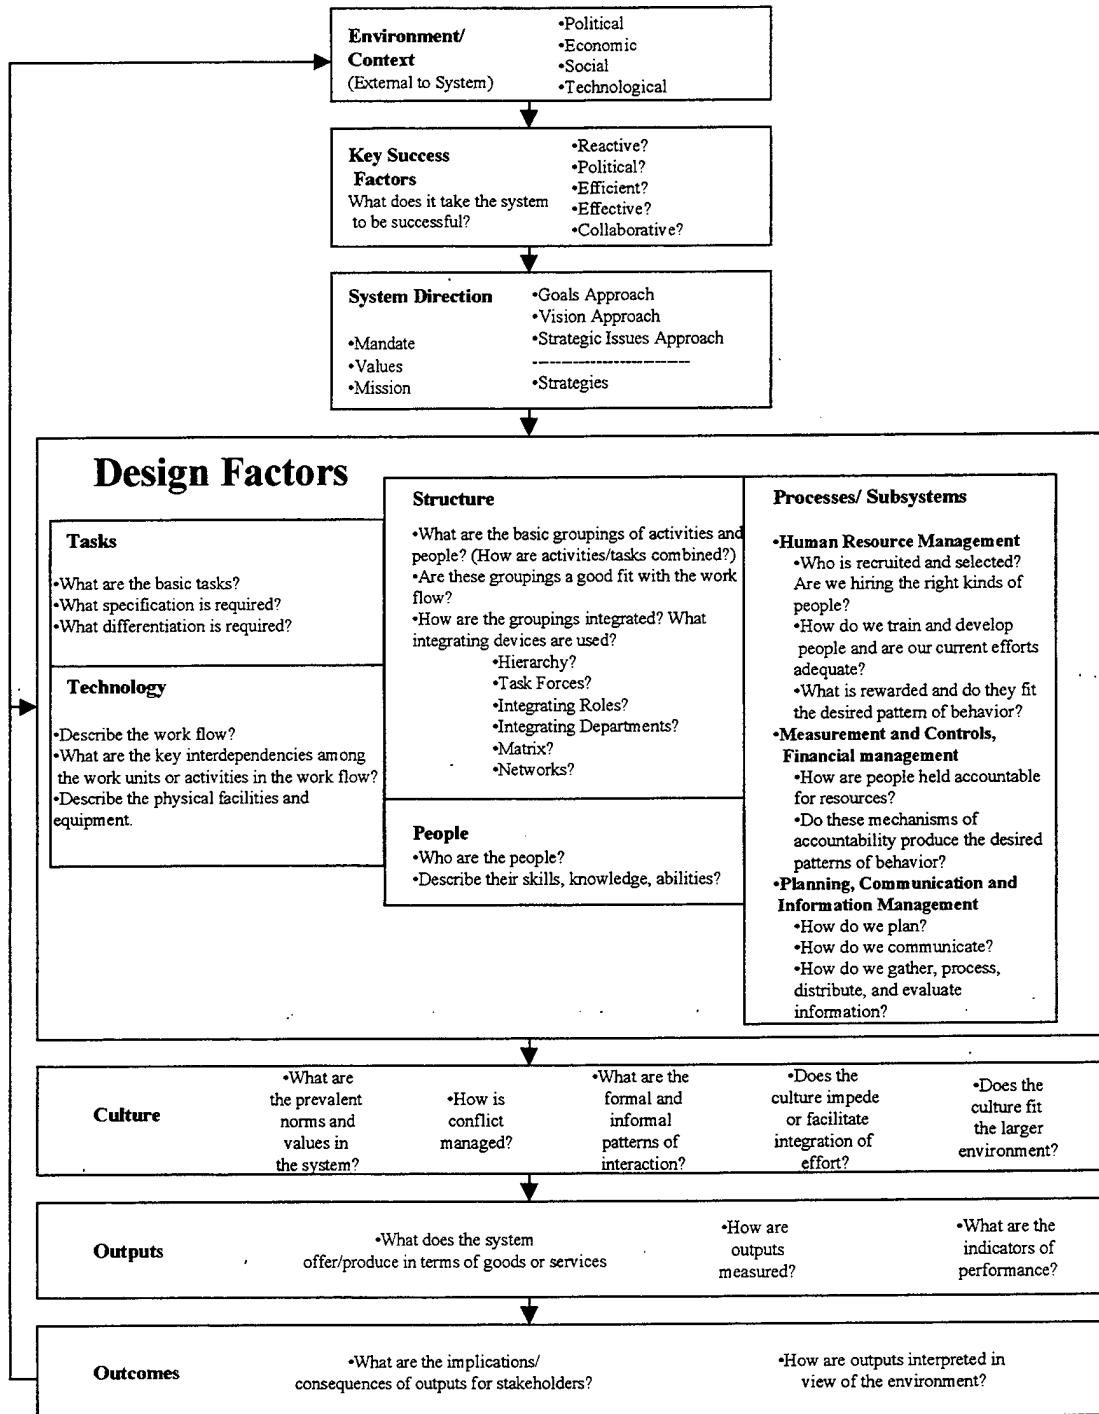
Environment/ Context
(External to System)

•Political
•Economic
•Social
•Technological

Key Success Factors
What does it take the system to be successful?

•Reactive?
•Political?
•Efficient?
•Effective?
•Collaborative?

System Direction

•Mandate
•Values
•Mission

•Goals Approach
•Vision Approach
•Strategic Issues Approach
---------------------
•Strategies

Design Factors

Tasks

•What are the basic tasks?
•What specification is required?
•What differentiation is required?

Technology

•Describe the work flow?
•What are the key interdependencies among the work units or activities in the work flow?
•Describe the physical facilities and equipment.

Structure

•What are the basic groupings of activities and people? (How are activities/tasks combined?)
•Are these groupings a good fit with the work flow?
•How are the groupings integrated? What integrating devices are used?
•Hierarchy?
•Task Forces?
•Integrating Roles?
•Integrating Departments?
•Matrix?
•Networks?

People
•Who are the people?
•Describe their skills, knowledge, abilities?

Processes/ Subsystems

•Human Resource Management
•Who is recruited and selected? Are we hiring the right kinds of people?
•How do we train and develop people and are our current efforts adequate?
•What is rewarded and do they fit the desired pattern of behavior?
•Measurement and Controls, Financial management
•How are people held accountable for resources?
•Do these mechanisms of accountability produce the desired patterns of behavior?
•Planning, Communication and Information Management
•How do we plan?
•How do we communicate?
•How do we gather, process, distribute, and evaluate information?

Culture

•What are the prevalent norms and values in the system?

•How is conflict managed?

•What are the formal and informal patterns of interaction?

•Does the culture impede or facilitate integration of effort?

•Does the culture fit the larger environment?

Outputs

•What does the system offer/produce in terms of goods or services

•How are outputs measured?

•What are the indicators of performance?

Outcomes

•What are the implications/ consequences of outputs for stakeholders?

•How are outputs interpreted in view of the environment?